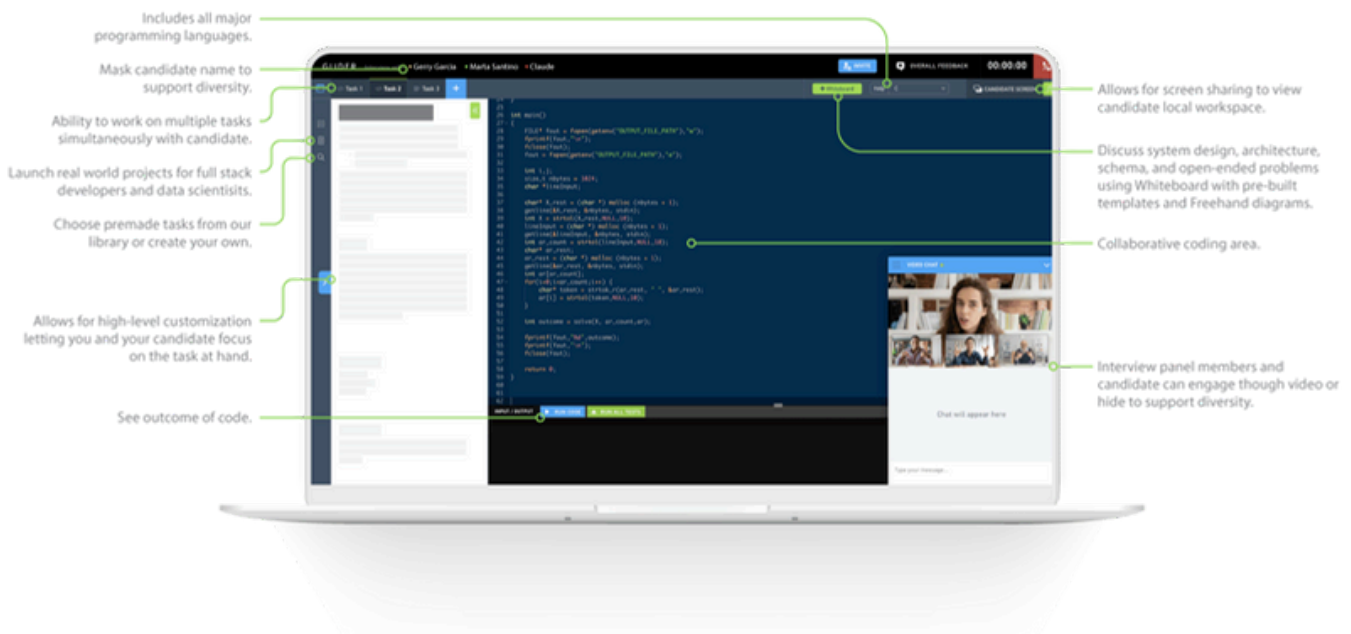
Includes all major programming languages.

Mask candidate name to support diversity.

Ability to work on multiple tasks simultaneously with candidate.

Launch real world projects for full stack developers and data scientisits.

Choose premade tasks from our library or create your own.

Allows for high-level customization letting you and your candidate focus on the task at hand.

See outcome of code.

Allows for screen sharing to view candidate local workspace.

Discuss system design, architecture, schema, and open-ended problems using Whiteboard with pre-built templates and Freehand diagrams.

Collaborative coding area.

Interview panel members and candidate can engage though video or hide to support diversity.

GLIDER
Gerry Garcia
Marta Santino
Claude
INVITE
OVERALL FEEDBACK
00:00:00
Task 1
Task 2
Task 3
+
Whiteboard
CANDIDATE SCREEN

int main()
{
FILE* fout = fopen(getenv("OUTPUT_FILE_PATH"),"w");
fprintf(fout,"\n");
fclose(fout);
fout = fopen(getenv("OUTPUT_FILE_PATH"),"a");

int i,j;
size_t nbytes = 1024;
char *lineInput;

char* X_rest = (char *) malloc (nbytes + 1);
getline(&X_rest, &nbytes, stdin);
int X = strtol(X_rest,NULL,10);
lineInput = (char *) malloc (nbytes + 1);
getline(&lineInput, &nbytes, stdin);
int ar_count = strtol(lineInput,NULL,10);
char* ar_rest;
ar_rest = (char *) malloc (nbytes + 1);
getline(&ar_rest, &nbytes, stdin);
int ar[ar_count];
for(i=0;i<ar_count;i++) {
char* token = strtok_r(ar_rest, " ", &ar_rest);
ar[i] = strtol(token,NULL,10);
}

int outcome = solve(X, ar_count,ar);

fprintf(fout,"%d",outcome);
fprintf(fout,"\n");
fclose(fout);

return 0;
}

INPUT / OUTPUT
RUN CODE
RUN ALL TESTS
VIDEO CHAT
Chat will appear here
Type your message...